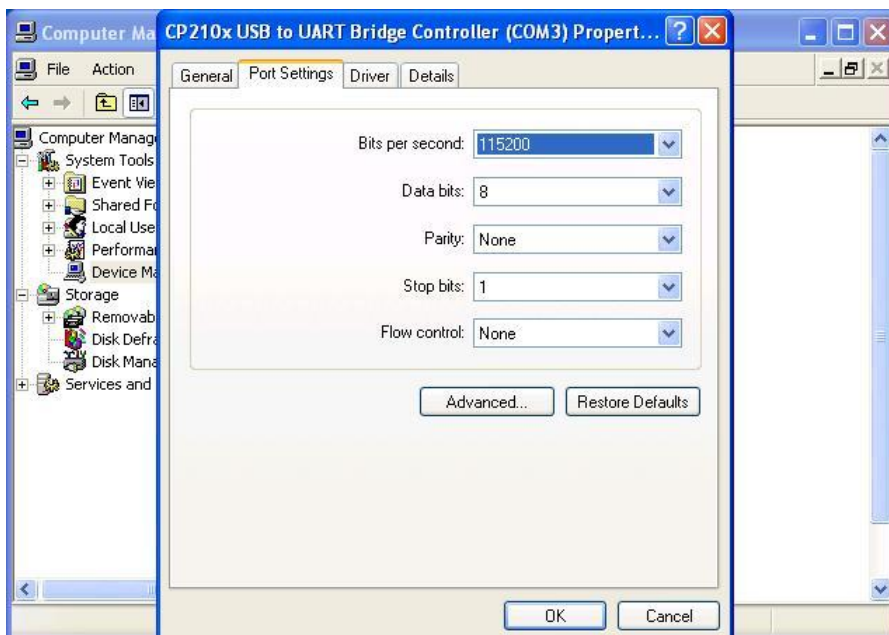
Computer Ma

File Action

Computer Manag
System Tools
Event Vie
Shared Fo
Local Use
Performa
Device Ma
Storage
Removab
Disk Defra
Disk Mana
Services and

CP210x USB to UART Bridge Controller (COM3) Propert...

General | Port Settings | Driver | Details

Bits per second: 115200

Data bits: 8

Parity: None

Stop bits: 1

Flow control: None

Advanced...

Restore Defaults

OK

Cancel